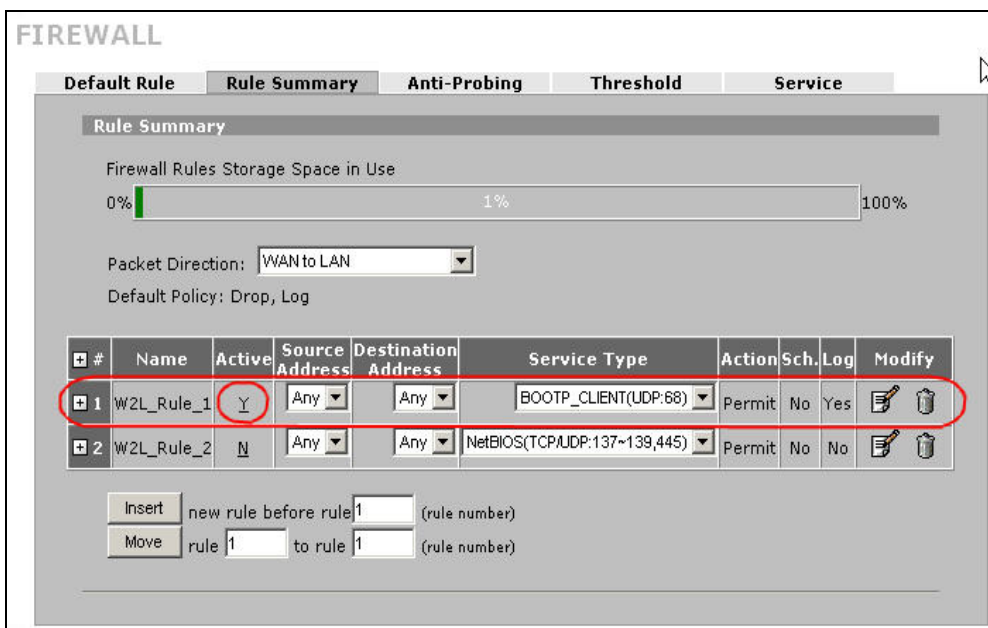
FIREWALL

Default Rule | Rule Summary | Anti-Probing | Threshold | Service

Rule Summary

Firewall Rules Storage Space in Use

0% 1% 100%

Packet Direction: WAN to LAN

Default Policy: Drop, Log

| # | Name | Active | Source Address | Destination Address | Service Type | Action | Sch. | Log | Modify |
|---|---|---|---|---|---|---|---|---|---|
| 1 | W2L_Rule_1 | Y | Any | Any | BOOTP_CLIENT(UDP:68) | Permit | No | Yes | |
| 2 | W2L_Rule_2 | N | Any | Any | NetBIOS(TCP/UDP:137~139,445) | Permit | No | No | |

Insert new rule before rule 1 (rule number)

Move rule 1 to rule 1 (rule number)